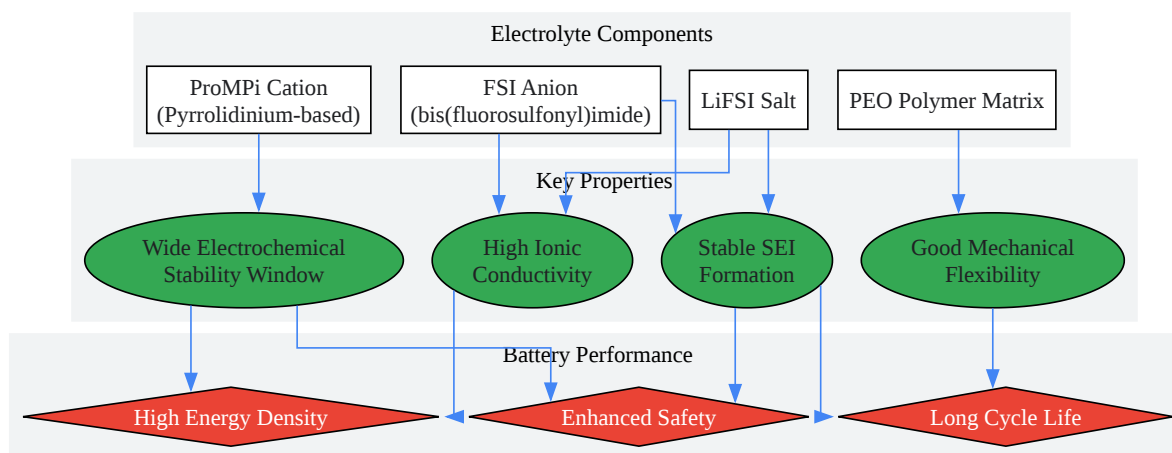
Electrolyte Components

ProMPi Cation
(Pyrrolidinium-based)

FSI Anion
(bis(fluorosulfonyl)imide)

LiFSI Salt

PEO Polymer Matrix

Key Properties

Wide Electrochemical
Stability Window

High Ionic
Conductivity

Stable SEI
Formation

Good Mechanical
Flexibility

Battery Performance

High Energy Density

Enhanced Safety

Long Cycle Life